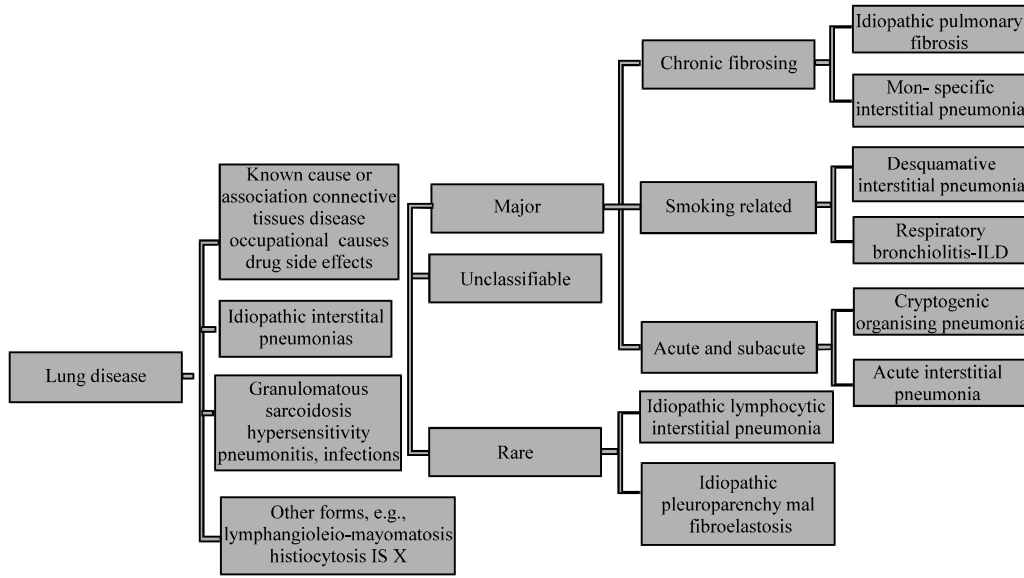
Lung disease

Known cause or association connective tissues disease occupational causes drug side effects

Idiopathic interstital pneumonias

Granulomatous sarcoidosis hypersensitivity pneumonitis, infections

Other forms, e.g., lymphangioleio-mayomatosis histiocytosis IS X

Major

Unclassifiable

Rare

Chronic fibrosing

Smoking related

Acute and subacute

Idiopathic lymphocytic interstitial pneumonia

Idiopathic pleuroparenchy mal fibroelastosis

Idiopathic pulmonary fibrosis

Mon- specific interstitial pneumonia

Desquamative interstitial pneumonia

Respiratory bronchiolitis-ILD

Cryptogenic organising pneumonia

Acute interstitial pneumonia